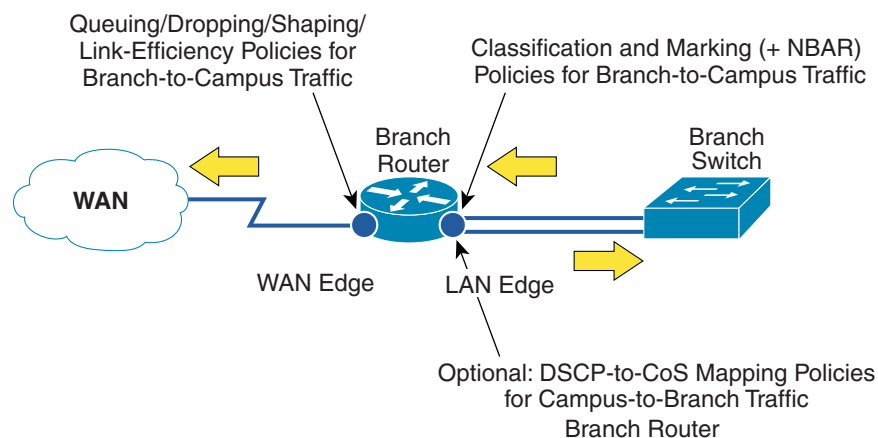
Queuing/Dropping/Shaping/ Link-Efficiency Policies for Branch-to-Campus Traffic

Classification and Marking (+ NBAR) Policies for Branch-to-Campus Traffic

Branch Router

Branch Switch

WAN

WAN Edge

LAN Edge

Optional: DSCP-to-CoS Mapping Policies for Campus-to-Branch Traffic

Branch Router